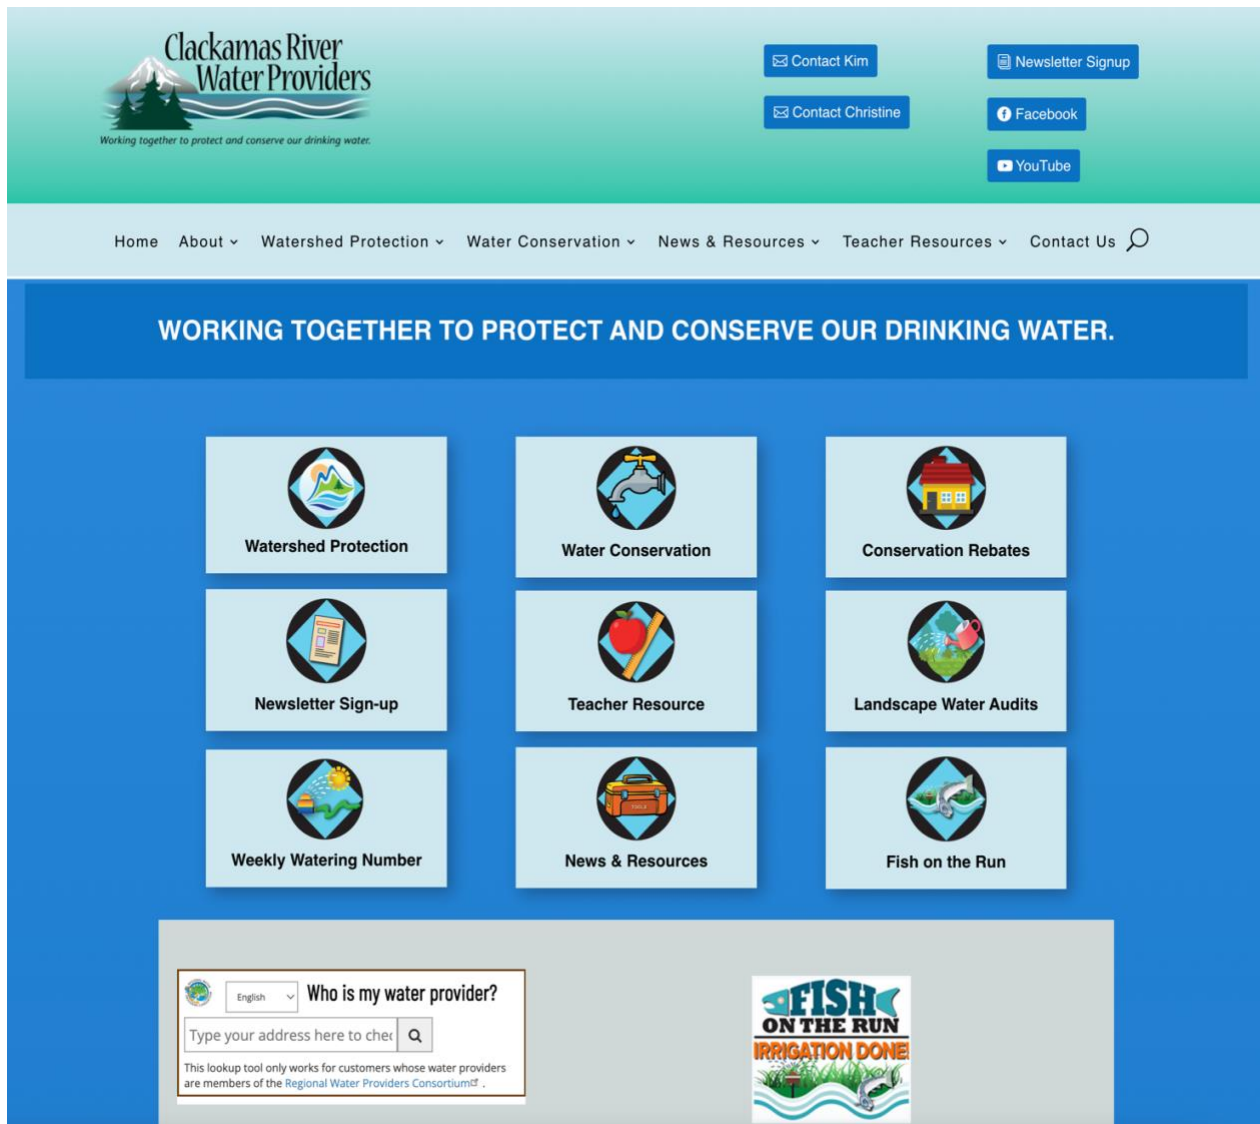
Clackamas River Water Providers
Working together to protect and conserve our drinking water.

Contact Kim
Contact Christine
Newsletter Signup
Facebook
YouTube

Home About Watershed Protection Water Conservation News & Resources Teacher Resources Contact Us

WORKING TOGETHER TO PROTECT AND CONSERVE OUR DRINKING WATER.

Watershed Protection
Water Conservation
Conservation Rebates
Newsletter Sign-up
Teacher Resource
Landscape Water Audits
Weekly Watering Number
News & Resources
Fish on the Run

English
Who is my water provider?
Type your address here to chec
This lookup tool only works for customers whose water providers are members of the Regional Water Providers Consortium .

FISH ON THE RUN IRRIGATION DONE!